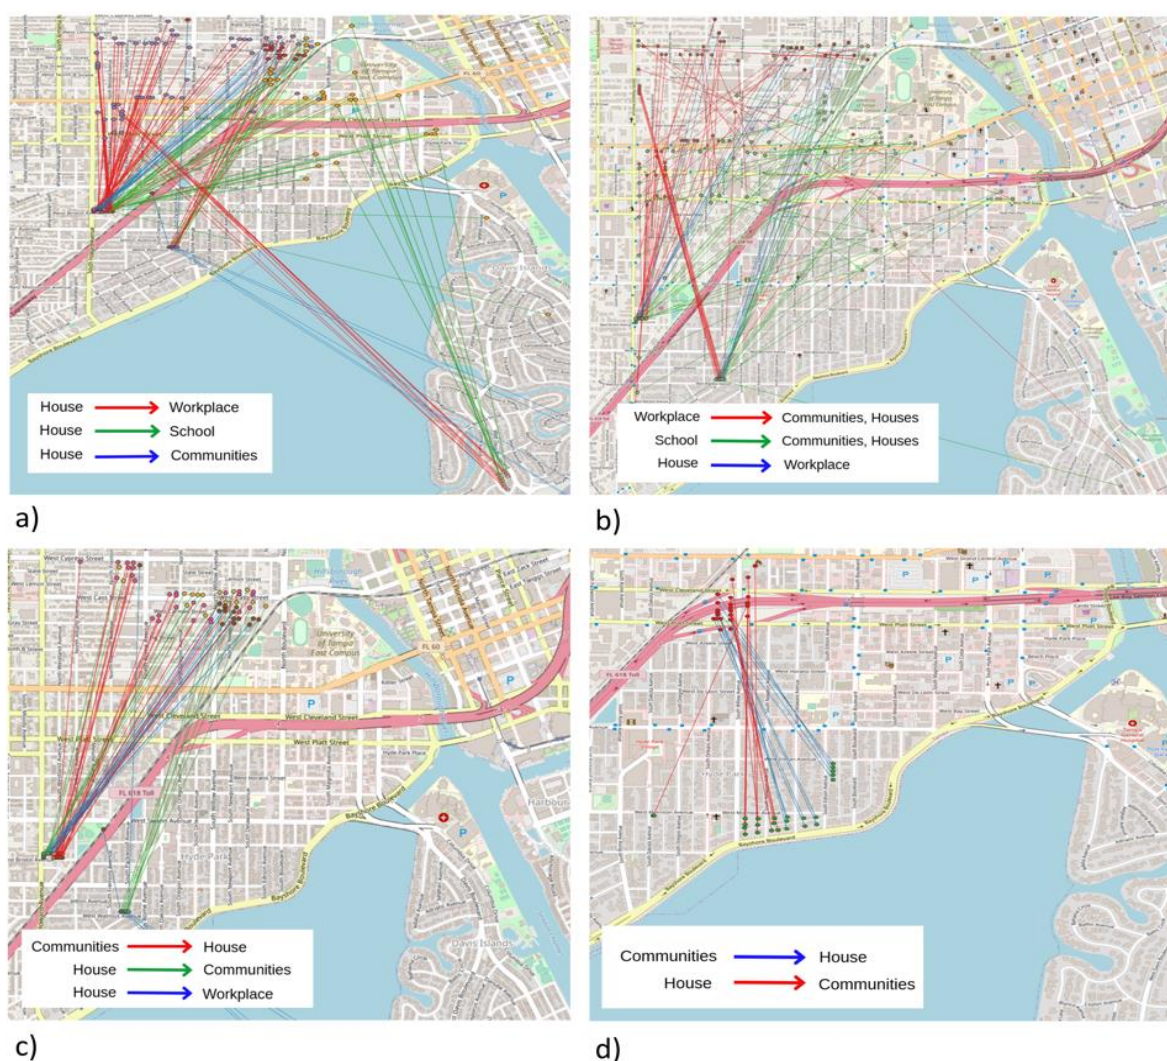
House → Workplace
House → School
House → Communities

a)

Workplace → Communities, Houses
School → Communities, Houses
House → Workplace

b)

University of Tampa East Campus
FL 60
West Cleveland Street
West Platt Street
Hyde Park Place
FL 618 Toll
Hyde Park
Bayshore Boulevard
Davis Islands
Harbour

Communities → House
House → Communities
House → Workplace

c)

West Cleveland Street
West Platt Street
FL 618 Toll
Bayshore Boulevard

Communities → House
House → Communities

d)